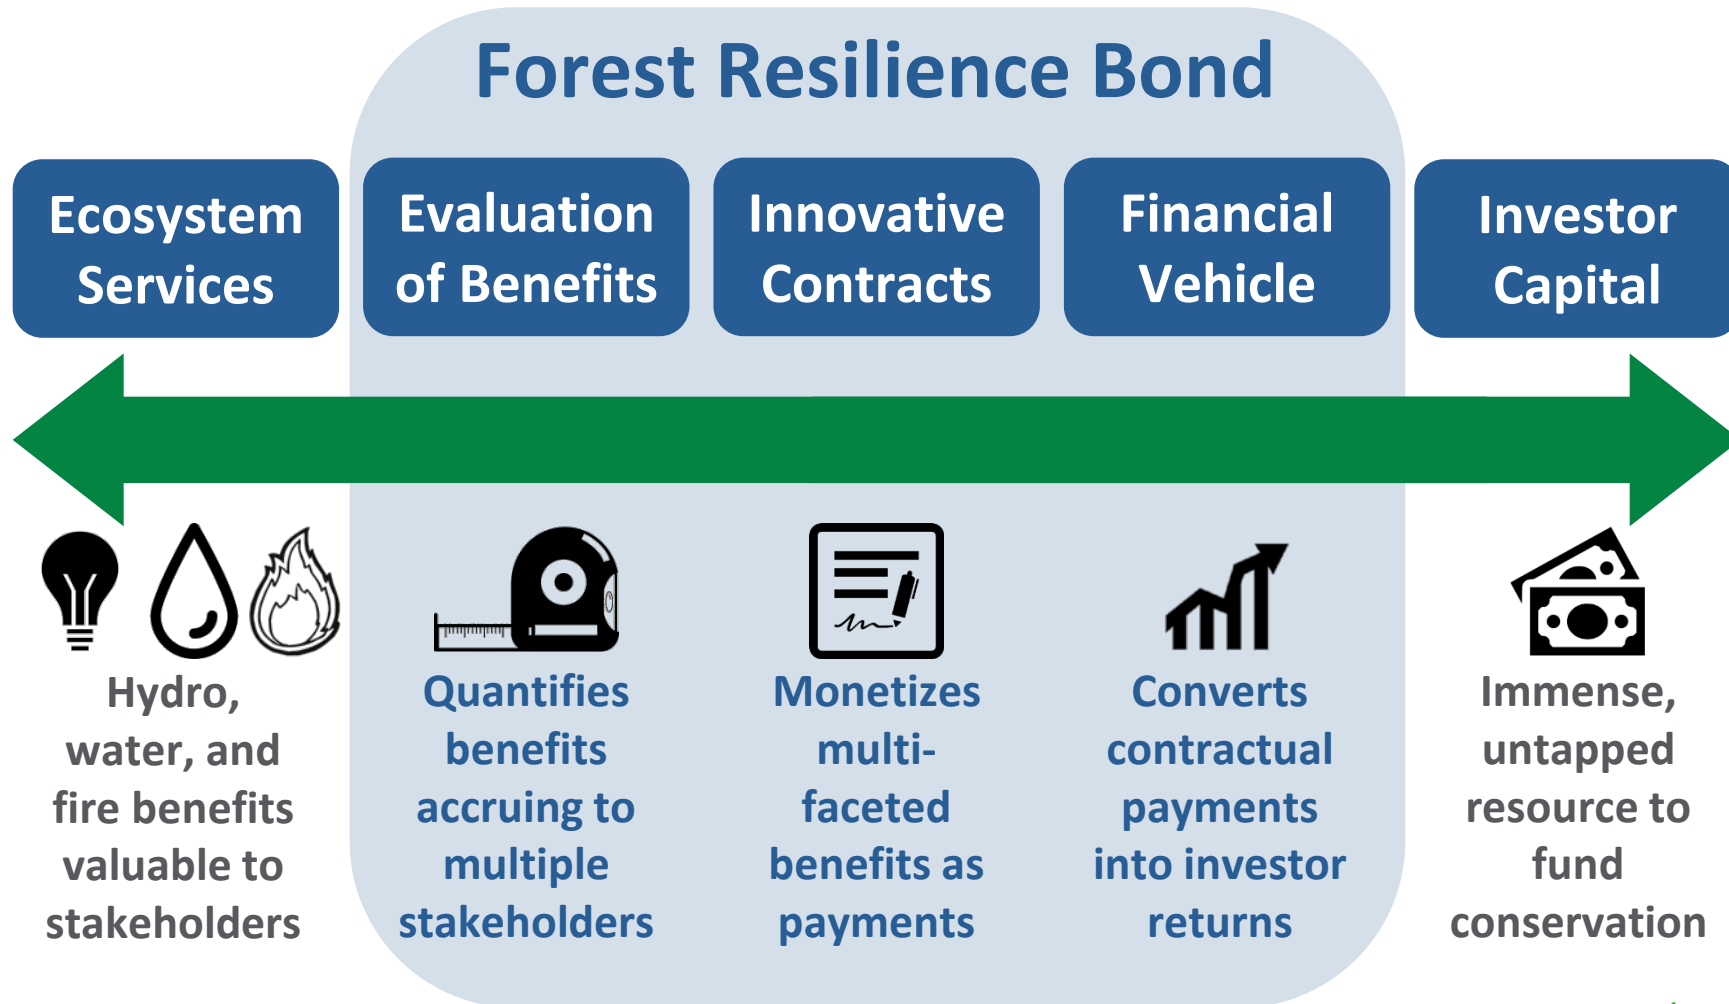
Forest Resilience Bond

Ecosystem Services

Evaluation of Benefits

Innovative Contracts

Financial Vehicle

Investor Capital

Hydro, water, and fire benefits valuable to stakeholders

Quantifies benefits accruing to multiple stakeholders

Monetizes multi-faceted benefits as payments

Converts contractual payments into investor returns

Immense, untapped resource to fund conservation